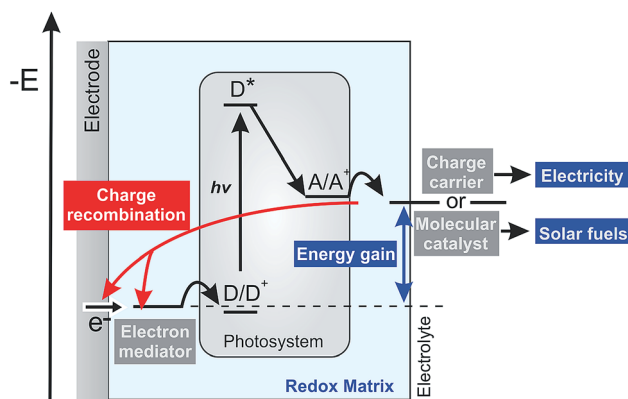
-E

Electrode

$D^*$

$hv$

$A/A^+$

$D/D^+$

Charge recombination

$e^-$

Electron mediator

Photosystem

Redox Matrix

Electrolyte

Energy gain

Charge carrier

or

Molecular catalyst

Electricity

Solar fuels